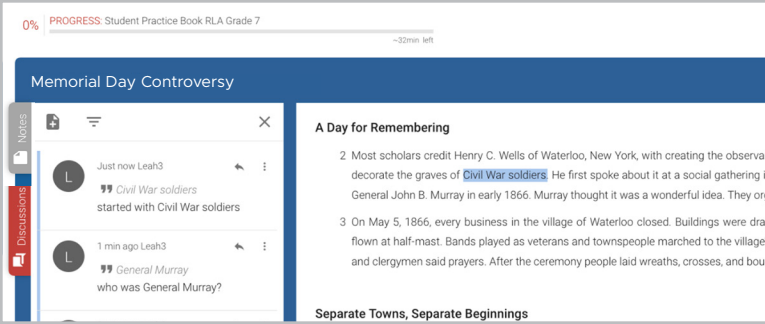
0% PROGRESS: Student Practice Book RLA Grade 7

~32min left

Memorial Day Controversy

Notes

Discussions

L Just now Leah3

Civil War soldiers

started with Civil War soldiers

L 1 min ago Leah3

General Murray

who was General Murray?

A Day for Remembering

2 Most scholars credit Henry C. Wells of Waterloo, New York, with creating the observa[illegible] decorate the graves of Civil War soldiers. He first spoke about it at a social gathering i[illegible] General John B. Murray in early 1866. Murray thought it was a wonderful idea. They or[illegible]

3 On May 5, 1866, every business in the village of Waterloo closed. Buildings were dra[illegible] flown at half-mast. Bands played as veterans and townspeople marched to the village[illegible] and clergymen said prayers. After the ceremony people laid wreaths, crosses, and bou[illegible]

Separate Towns, Separate Beginnings